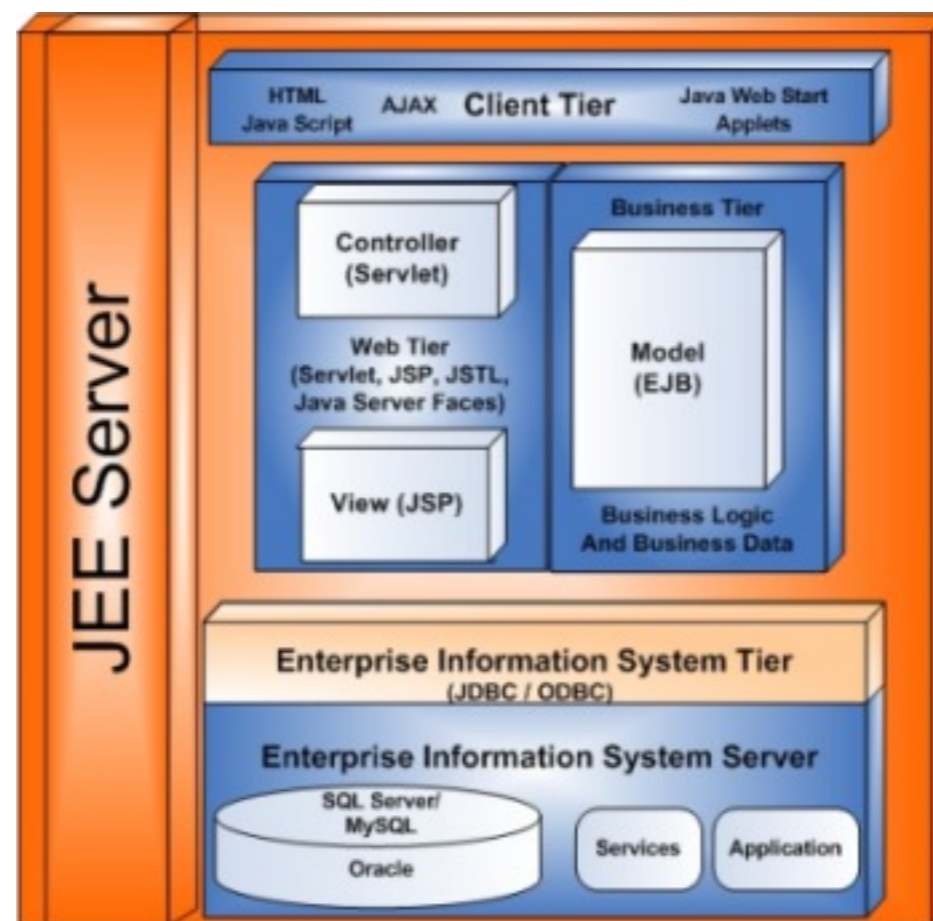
JEE Server

HTML
Java Script

AJAX

Client Tier

Java Web Start
Applets

Controller
(Servlet)

Web Tier
(Servlet, JSP, JSTL, Java Server Faces)

View (JSP)

Business Tier

Model
(EJB)

Business Logic
And Business Data

Enterprise Information System Tier
(JDBC / ODBC)

Enterprise Information System Server

SQL Server/
MySQL
Oracle

Services

Application